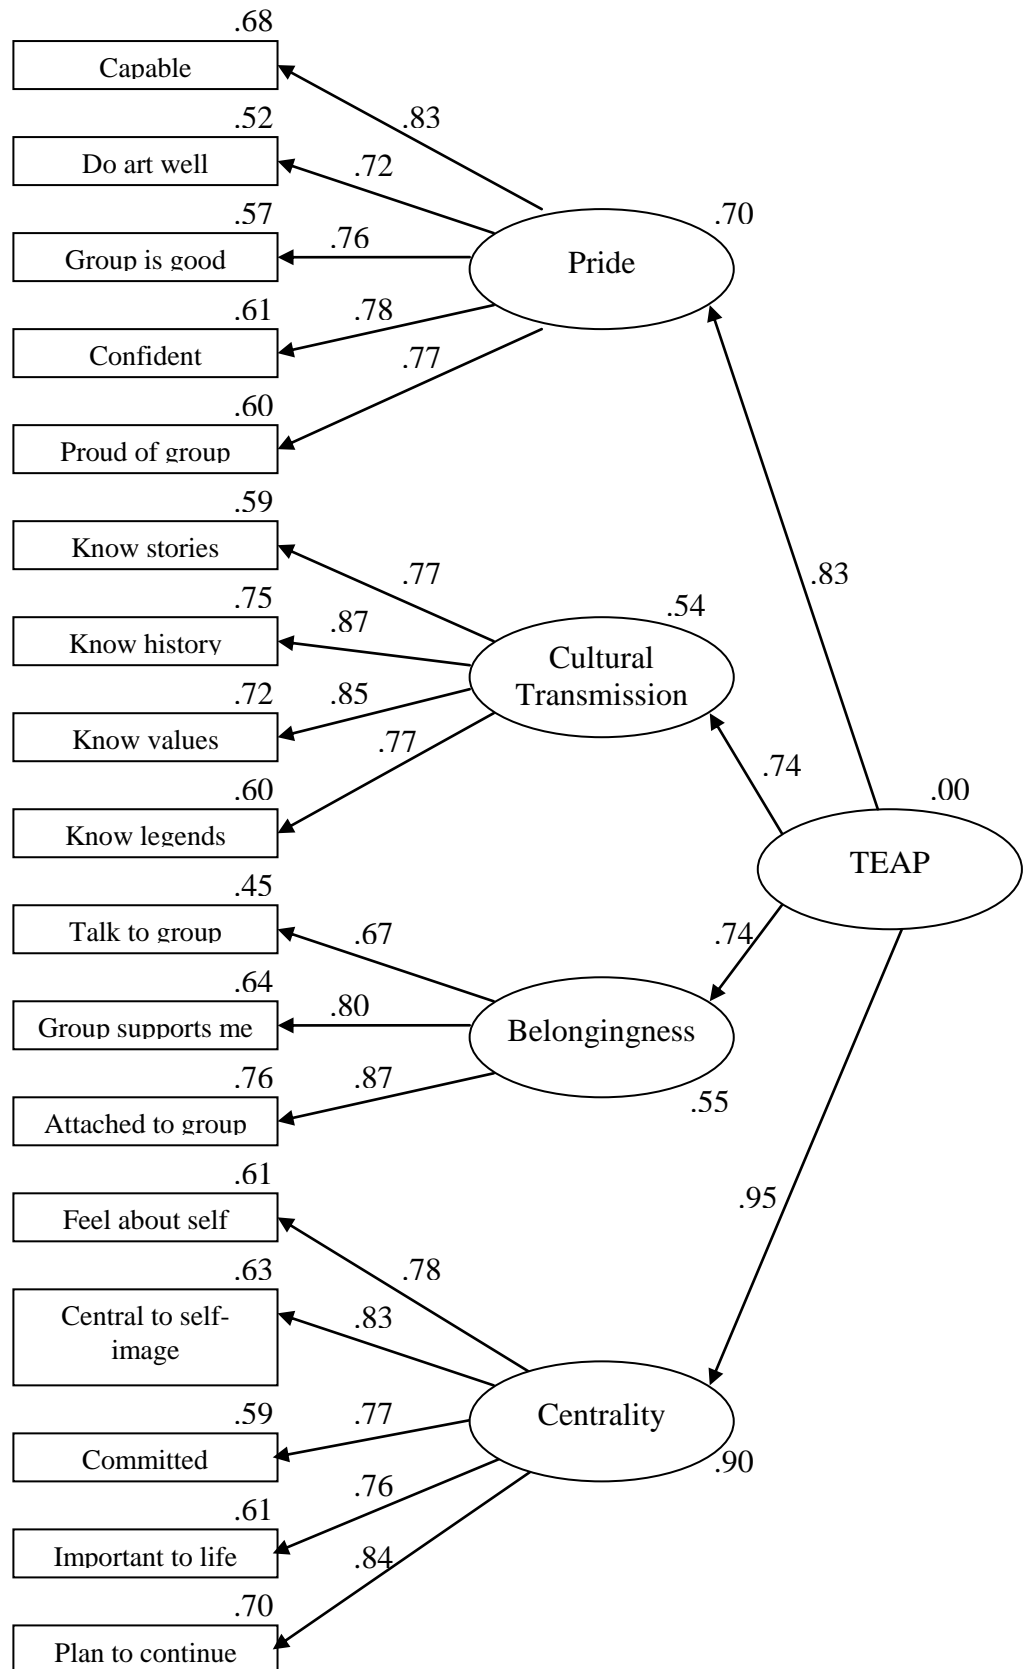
.68
Capable
.83
.52
Do art well
.72
.57
Group is good
.76
.70
Pride
.61
Confident
.78
.77
.60
Proud of group
.59
Know stories
.77
.83
.75
Know history
.87
.54
Cultural Transmission
.72
Know values
.85
.77
.74
.60
Know legends
.00
TEAP
.45
Talk to group
.67
.74
.64
Group supports me
.80
Belongingness
.76
Attached to group
.87
.55
.61
Feel about self
.95
.78
.63
Central to self-image
.83
.59
Committed
.77
Centrality
.90
.76
.61
Important to life
.84
.70
Plan to continue